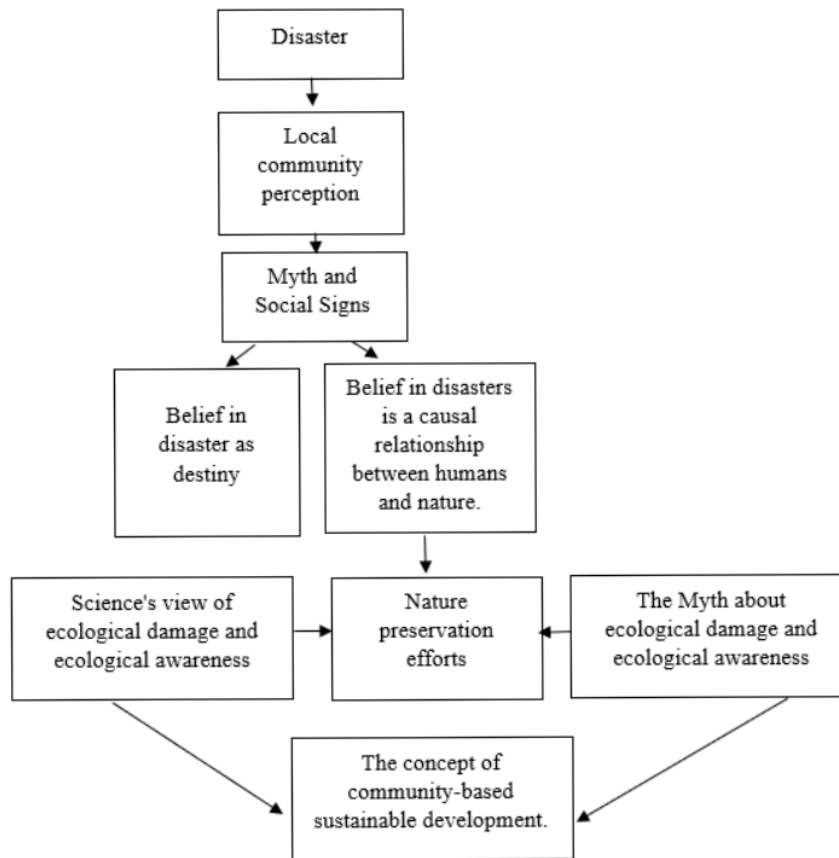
Disaster

Local community perception

Myth and Social Signs

Belief in disaster as destiny

Belief in disasters is a causal relationship between humans and nature.

Science's view of ecological damage and ecological awareness

Nature preservation efforts

The Myth about ecological damage and ecological awareness

The concept of community-based sustainable development.